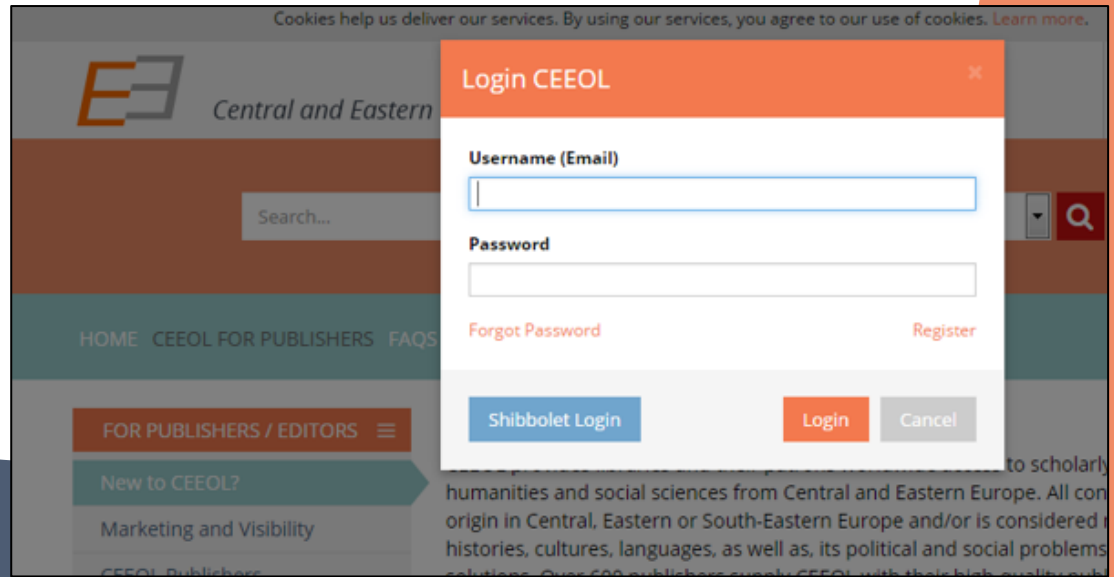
Cookies help us deliver our services. By using our services, you agree to our use of cookies. Learn more.

Central and Eastern

Search...

HOME CEEOL FOR PUBLISHERS FAQS

FOR PUBLISHERS / EDITORS

New to CEEOL?

Marketing and Visibility

CEEOL Publishers

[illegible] to scholarly humanities and social sciences from Central and Eastern Europe. All con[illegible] origin in Central, Eastern or South-Eastern Europe and/or is considered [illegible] histories, cultures, languages, as well as, its political and social problems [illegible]

Login CEEOL

×

Username (Email)

Password

Forgot Password

Register

Shibbolet Login

Login

Cancel